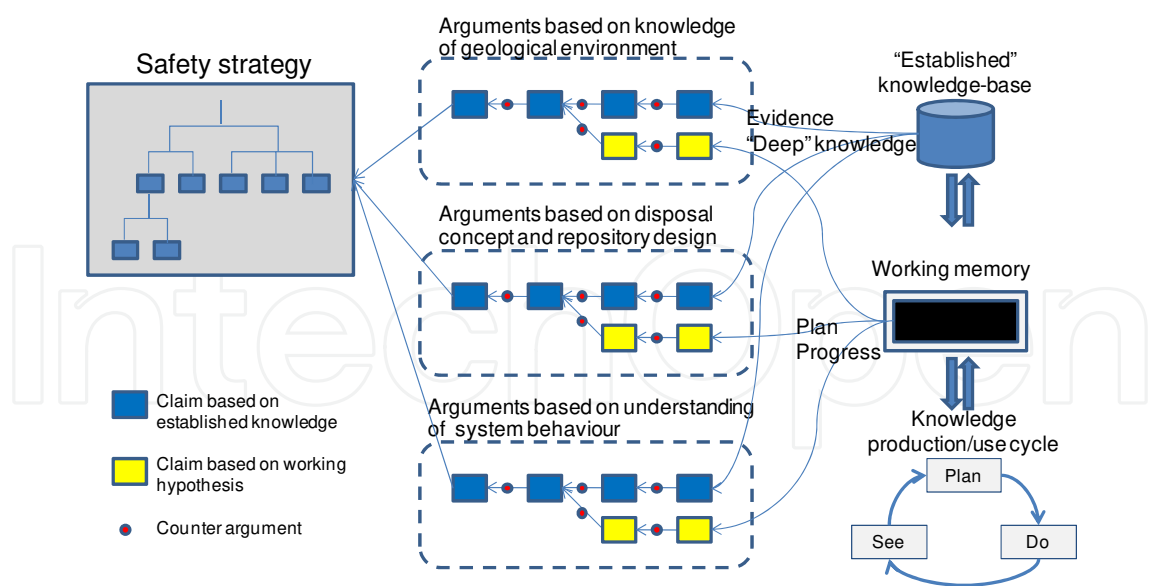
Safety strategy

Arguments based on knowledge of geological environment

Arguments based on disposal concept and repository design

Arguments based on understanding of system behaviour

"Established" knowledge-base

Evidence

"Deep" knowledge

Working memory

Plan

Progress

Knowledge production/use cycle

Plan

Do

See

Claim based on established knowledge

Claim based on working hypothesis

Counter argument

IntechOpen